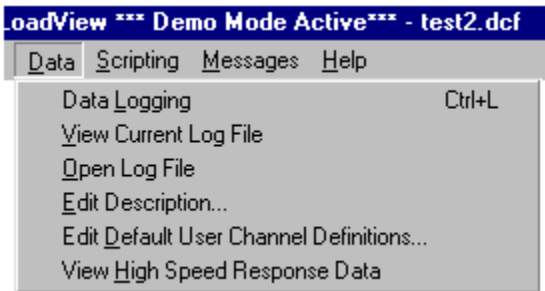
oadView *** Demo Mode Active*** - test2.dcf

Data Scripting Messages Help

Data Logging Ctrl+L
View Current Log File
Open Log File
Edit Description...
Edit Default User Channel Definitions...
View High Speed Response Data